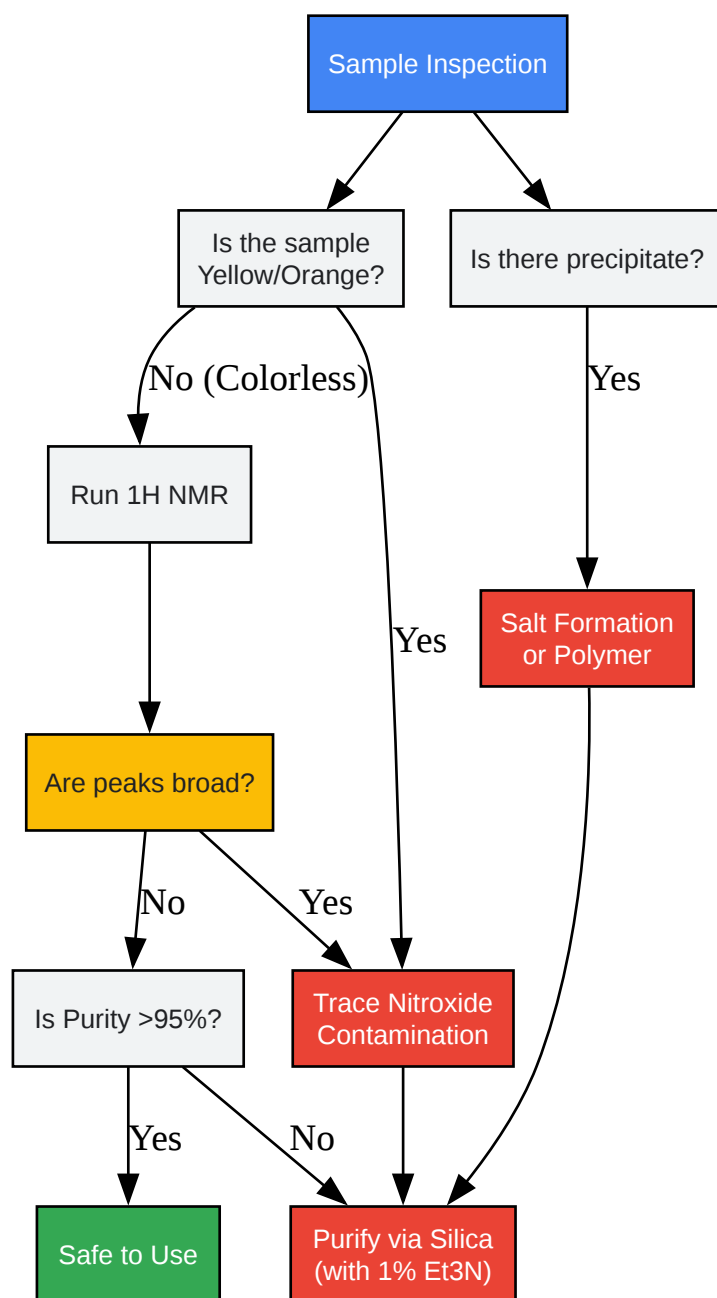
Sample Inspection

Is the sample Yellow/Orange?

Is there precipitate?

No (Colorless)

Yes

Yes

Run 1H NMR

Salt Formation or Polymer

Are peaks broad?

No

Yes

Is Purity >95%?

Trace Nitroxide Contamination

Yes

No

Safe to Use

Purify via Silica (with 1% Et3N)